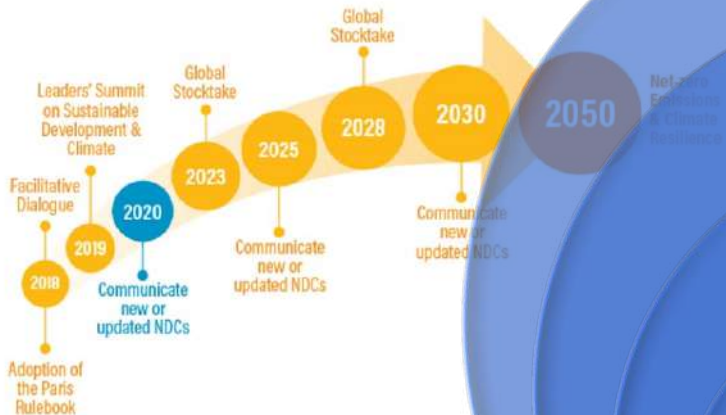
Global Stocktake

Leaders' Summit on Sustainable Development & Climate

Global Stocktake

Facilitative Dialogue

2018

2019

2020

2023

2025

2028

2030

2050

Net-zero Emissions & Climate Resilience

Adoption of the Paris Rulebook

Communicate new or updated NDCs

Communicate new or updated NDCs

Communicate new or updated NDCs